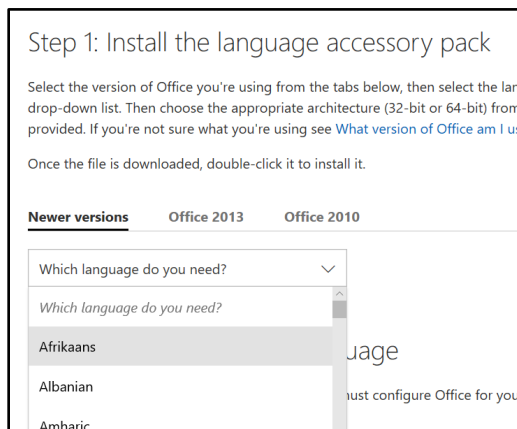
Step 1: Install the language accessory pack

Select the version of Office you're using from the tabs below, then select the lan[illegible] drop-down list. Then choose the appropriate architecture (32-bit or 64-bit) from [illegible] provided. If you're not sure what you're using see What version of Office am I us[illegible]

Once the file is downloaded, double-click it to install it.

Newer versions Office 2013 Office 2010

Which language do you need?

Which language do you need?

Afrikaans

Albanian

Amharic

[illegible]uage

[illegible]ust configure Office for you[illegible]